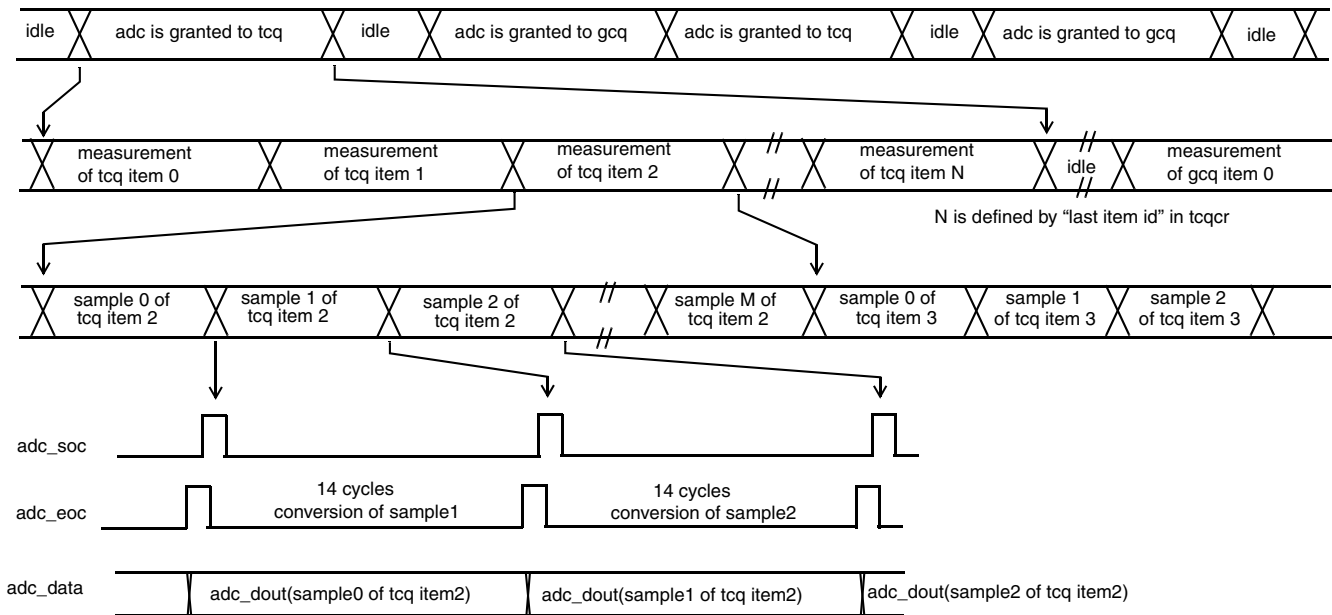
idle adc is granted to tcq idle adc is granted to gcq adc is granted to tcq idle adc is granted to gcq idle

measurement of tcq item 0 measurement of tcq item 1 measurement of tcq item 2 measurement of tcq item N idle measurement of gcq item 0

N is defined by “last item id” in tcqcr

sample 0 of tcq item 2 sample 1 of tcq item 2 sample 2 of tcq item 2 sample M of tcq item 2 sample 0 of tcq item 3 sample 1 of tcq item 3 sample 2 of tcq item 3

adc_soc

adc_eoc

14 cycles conversion of sample1

14 cycles conversion of sample2

adc_data

adc_dout(sample0 of tcq item2) adc_dout(sample1 of tcq item2) adc_dout(sample2 of tcq item2)